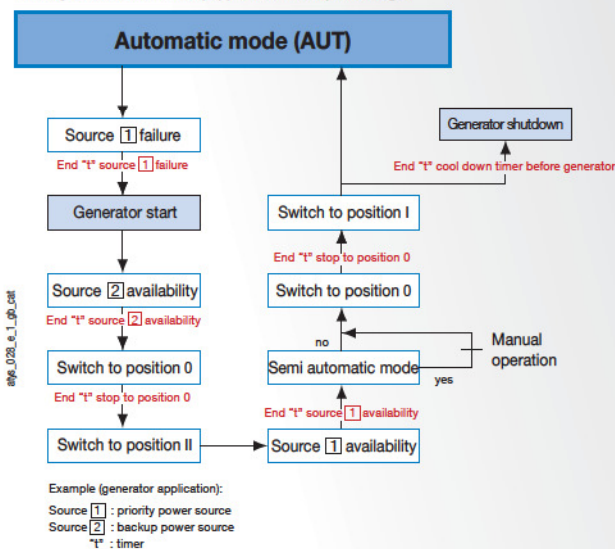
Automatic mode (AUT)

Source 1 failure

End "t" source 1 failure

Generator start

Source 2 availability

End "t" source 2 availability

Switch to position 0

End "t" stop to position 0

Switch to position II

Source 1 availability

End "t" source 1 availability

Semi automatic mode

no

yes

Manual operation

Switch to position 0

End "t" stop to position 0

Switch to position I

End "t" cool down timer before generator

Generator shutdown

atys_022_e_1_gb_cat

Example (generator application):

Source 1 : priority power source
Source 2 : backup power source
"t" : timer